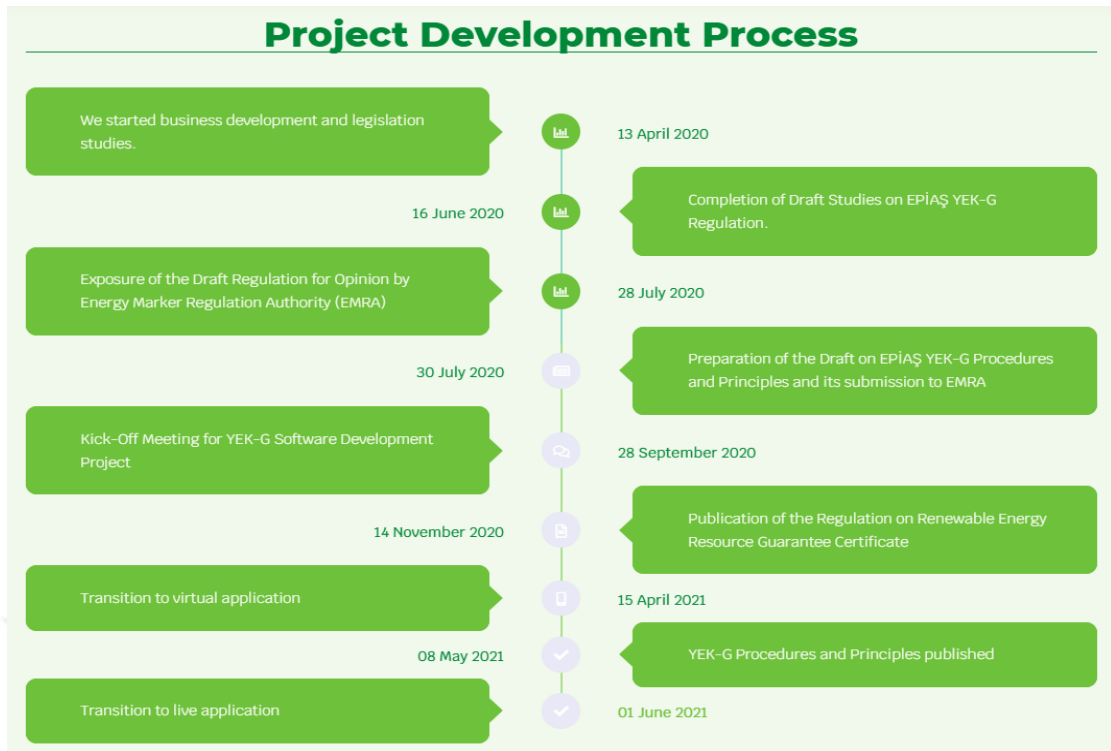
Project Development Process

We started business development and legislation studies.

13 April 2020

16 June 2020

Completion of Draft Studies on EPİAŞ YEK-G Regulation.

Exposure of the Draft Regulation for Opinion by Energy Marker Regulation Authority (EMRA)

28 July 2020

30 July 2020

Preparation of the Draft on EPİAŞ YEK-G Procedures and Principles and its submission to EMRA

Kick-Off Meeting for YEK-G Software Development Project

28 September 2020

14 November 2020

Publication of the Regulation on Renewable Energy Resource Guarantee Certificate

Transition to virtual application

15 April 2021

08 May 2021

YEK-G Procedures and Principles published

Transition to live application

01 June 2021